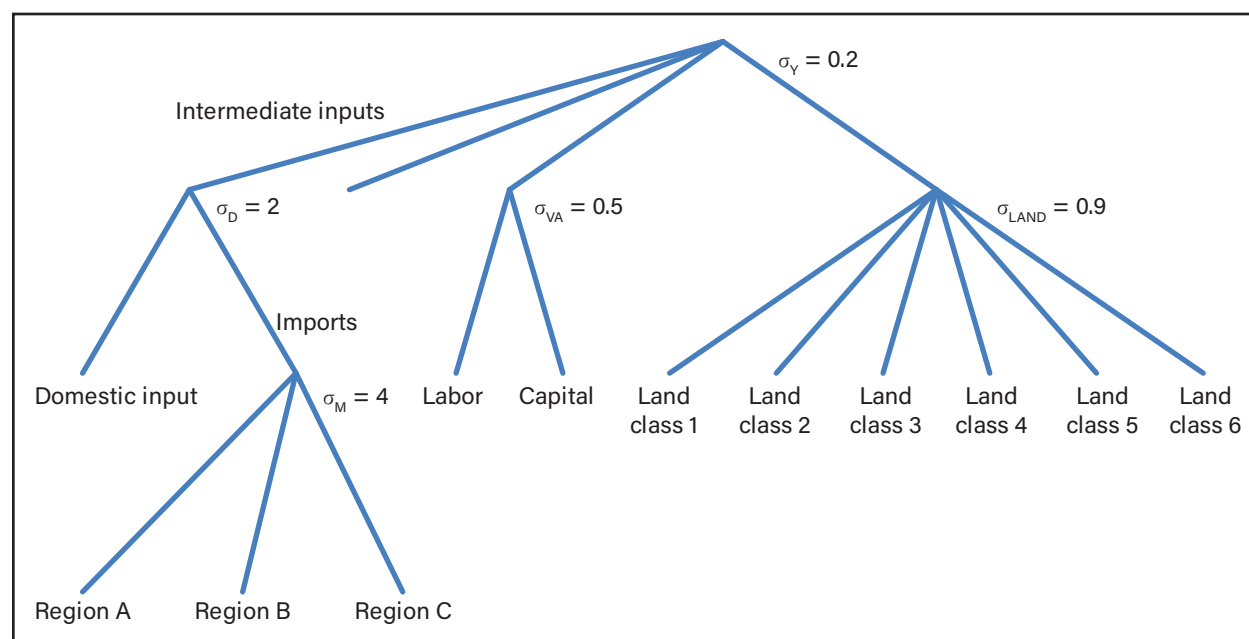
$\sigma_Y = 0.2$

Intermediate inputs

$\sigma_D = 2$

$\sigma_{VA} = 0.5$

$\sigma_{LAND} = 0.9$

Imports

Domestic input

$\sigma_M = 4$

Labor

Capital

Land class 1

Land class 2

Land class 3

Land class 4

Land class 5

Land class 6

Region A

Region B

Region C